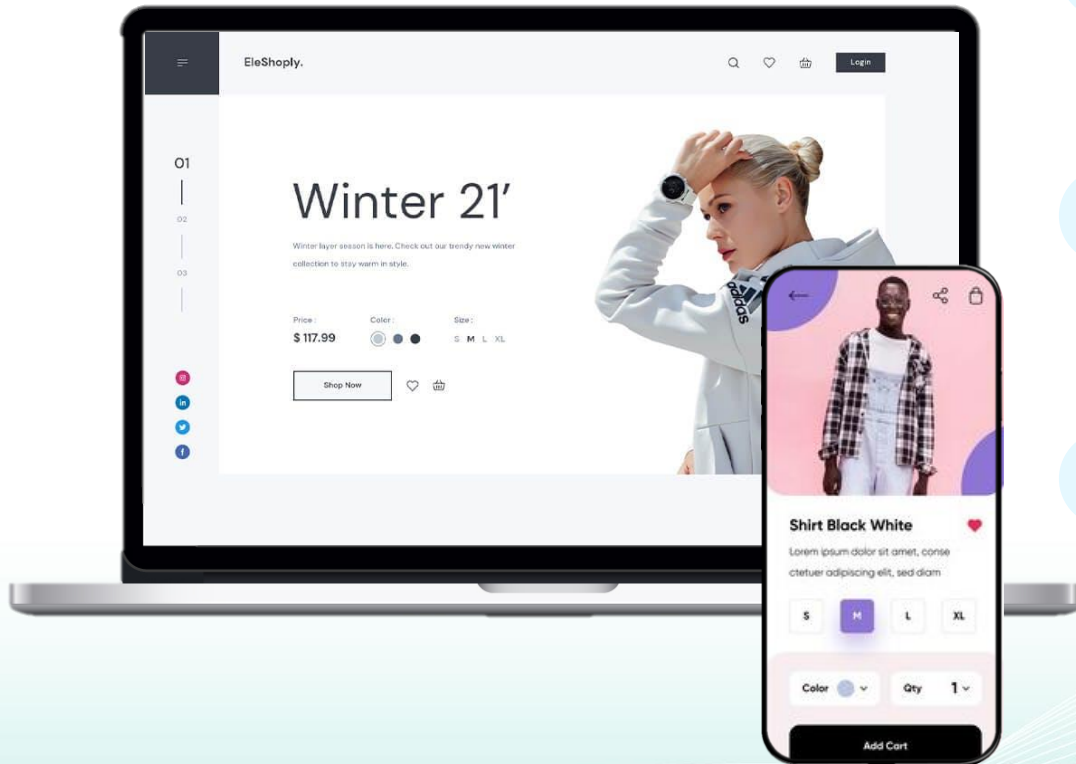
EleShoply.

Login

01

02

03

Winter 21'

Winter layer season is here. Check out our trendy new winter collection to stay warm in style.

Price :
$ 117.99

Color :

Size :
S M L XL

Shop Now

adidas

Shirt Black White

Lorem ipsum dolor sit amet, conse ctetuer adipiscing elit, sed diam

S M L XL

Color

Qty 1

Add Cart